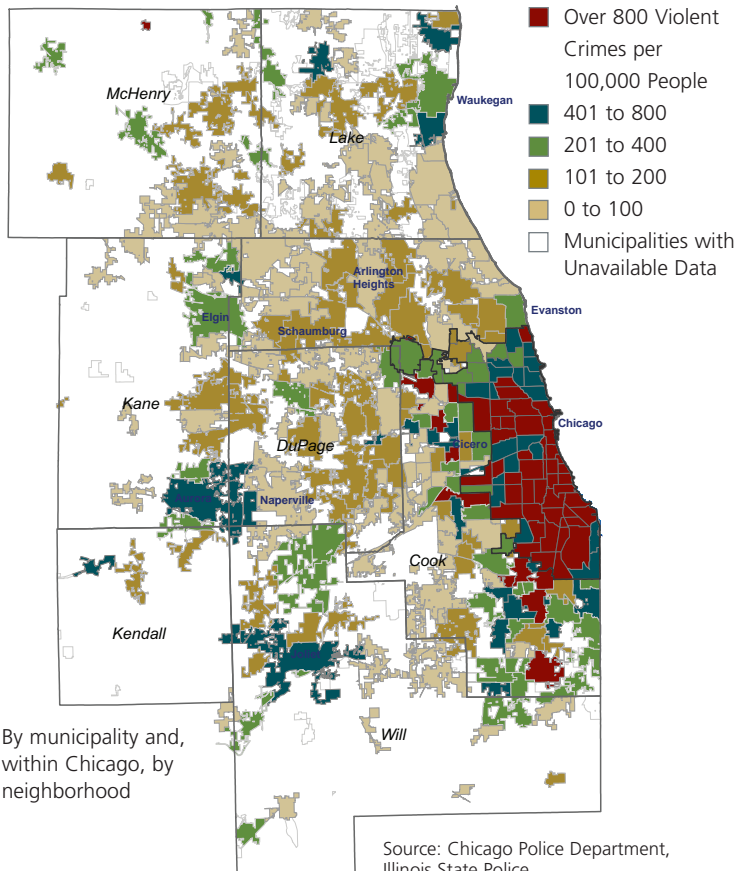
Over 800 Violent Crimes per 100,000 People
401 to 800
201 to 400
101 to 200
0 to 100
Municipalities with Unavailable Data

McHenry
Lake
Waukegan
Arlington Heights
Evanston
Elgin
Schaumburg
Kane
DuPage
Cicero
Chicago
Aurora
Naperville
Cook
Kendall
Joliet
Will

By municipality and, within Chicago, by neighborhood

Source: Chicago Police Department, Illinois State Police